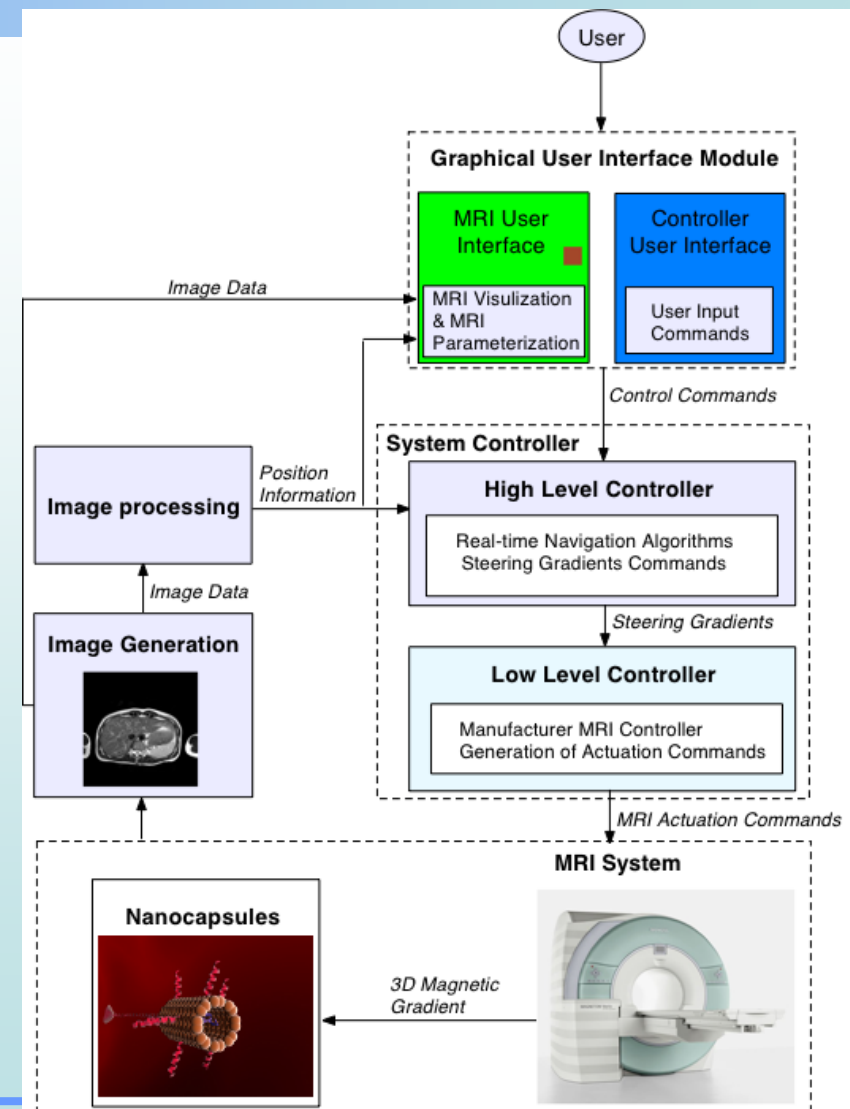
User

Graphical User Interface Module

MRI User Interface

MRI Visulization & MRI Parameterization

Controller User Interface

User Input Commands

Image Data

Control Commands

System Controller

Position Information

Image processing

High Level Controller

Real-time Navigation Algorithms Steering Gradients Commands

Image Data

Steering Gradients

Image Generation

Low Level Controller

Manufacturer MRI Controller Generation of Actuation Commands

MRI Actuation Commands

MRI System

Nanocapsules

3D Magnetic Gradient